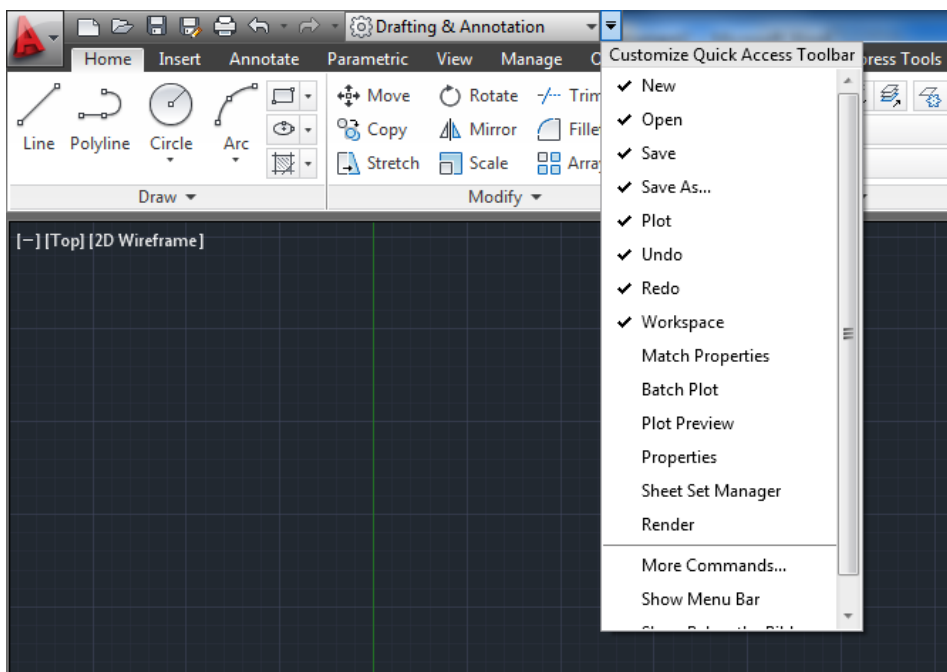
Drafting & Annotation

Home Insert Annotate Parametric View Manage O Customize Quick Access Toolbar ress Tools

Line Polyline Circle Arc

Move Rotate Trim
Copy Mirror Fille
Stretch Scale Arra

Draw ▾ Modify ▾

[−] [Top] [2D Wireframe]

✔ New
✔ Open
✔ Save
✔ Save As...
✔ Plot
✔ Undo
✔ Redo
✔ Workspace
Match Properties
Batch Plot
Plot Preview
Properties
Sheet Set Manager
Render
More Commands...
Show Menu Bar
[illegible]